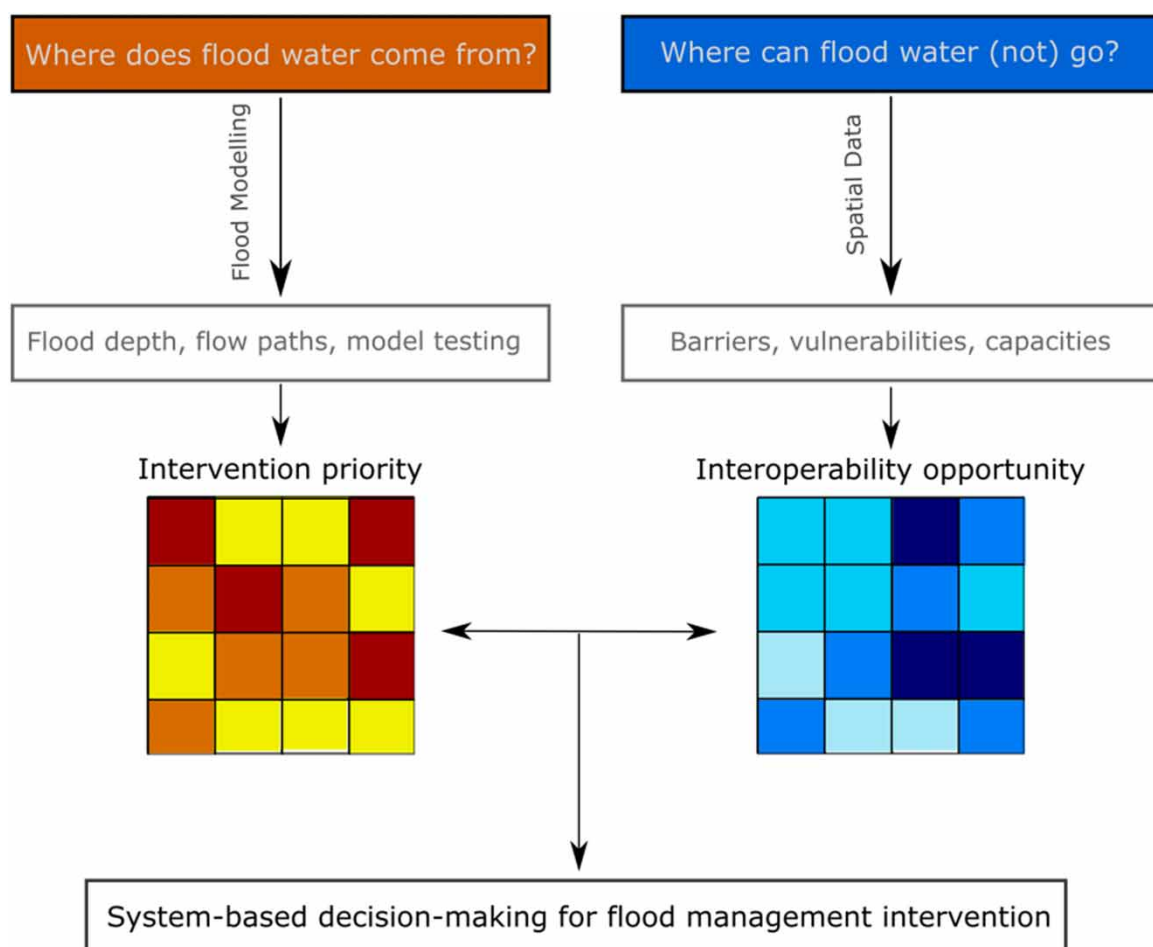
Where does flood water come from?

Where can flood water (not) go?

Flood Modelling

Spatial Data

Flood depth, flow paths, model testing

Barriers, vulnerabilities, capacities

Intervention priority

Interoperability opportunity

System-based decision-making for flood management intervention